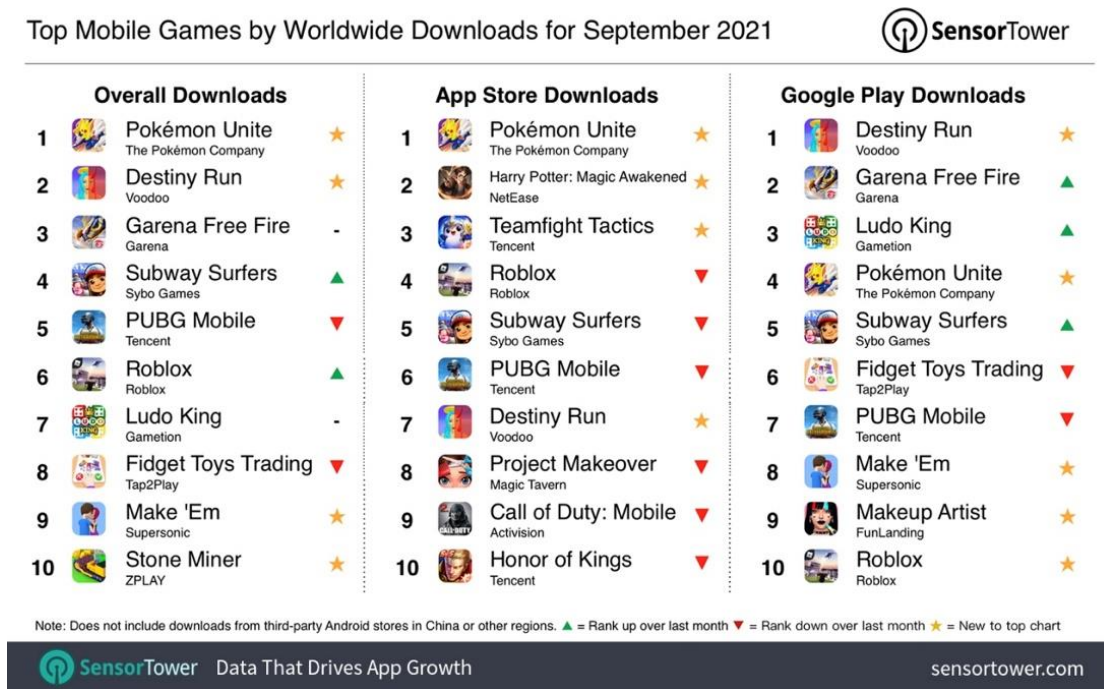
Top Mobile Games by Worldwide Downloads for September 2021

SensorTower

Overall Downloads

| | Game | Publisher | |
|---|---|---|---|
| 1 | Pokémon Unite | The Pokémon Company | ★ |
| 2 | Destiny Run | Voodoo | ★ |
| 3 | Garena Free Fire | Garena | - |
| 4 | Subway Surfers | Sybo Games | ▲ |
| 5 | PUBG Mobile | Tencent | ▼ |
| 6 | Roblox | Roblox | ▲ |
| 7 | Ludo King | Gametion | - |
| 8 | Fidget Toys Trading | Tap2Play | ▼ |
| 9 | Make 'Em | Supersonic | ★ |
| 10 | Stone Miner | ZPLAY | ★ |

App Store Downloads

| | Game | Publisher | |
|---|---|---|---|
| 1 | Pokémon Unite | The Pokémon Company | ★ |
| 2 | Harry Potter: Magic Awakened | NetEase | ★ |
| 3 | Teamfight Tactics | Tencent | ★ |
| 4 | Roblox | Roblox | ▼ |
| 5 | Subway Surfers | Sybo Games | ▼ |
| 6 | PUBG Mobile | Tencent | ▼ |
| 7 | Destiny Run | Voodoo | ★ |
| 8 | Project Makeover | Magic Tavern | ▼ |
| 9 | Call of Duty: Mobile | Activision | ▼ |
| 10 | Honor of Kings | Tencent | ▼ |

Google Play Downloads

| | Game | Publisher | |
|---|---|---|---|
| 1 | Destiny Run | Voodoo | ★ |
| 2 | Garena Free Fire | Garena | ▲ |
| 3 | Ludo King | Gametion | ▲ |
| 4 | Pokémon Unite | The Pokémon Company | ★ |
| 5 | Subway Surfers | Sybo Games | ▲ |
| 6 | Fidget Toys Trading | Tap2Play | ▼ |
| 7 | PUBG Mobile | Tencent | ▼ |
| 8 | Make 'Em | Supersonic | ★ |
| 9 | Makeup Artist | FunLanding | ★ |
| 10 | Roblox | Roblox | ★ |

Note: Does not include downloads from third-party Android stores in China or other regions. ▲ = Rank up over last month ▼ = Rank down over last month ★ = New to top chart

SensorTower Data That Drives App Growth sensortower.com